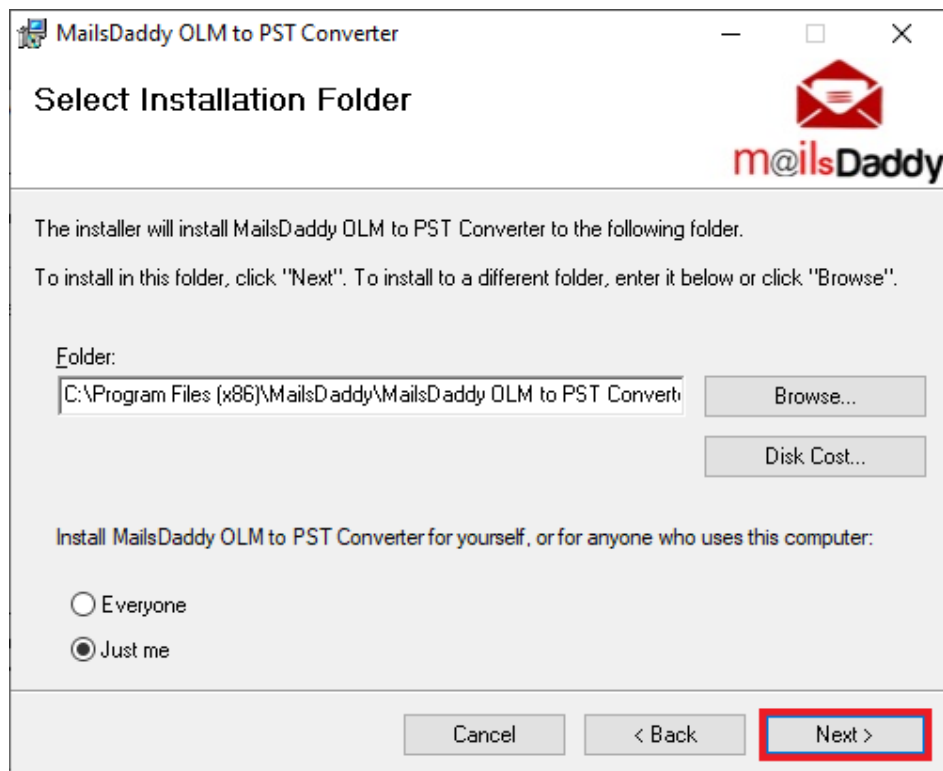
MailsDaddy OLM to PST Converter

Select Installation Folder

m@ilsDaddy

The installer will install MailsDaddy OLM to PST Converter to the following folder.

To install in this folder, click "Next". To install to a different folder, enter it below or click "Browse".

Folder:

C:\Program Files (x86)\MailsDaddy\MailsDaddy OLM to PST Convert

Browse...

Disk Cost...

Install MailsDaddy OLM to PST Converter for yourself, or for anyone who uses this computer:

Everyone

Just me

Cancel

< Back

Next >